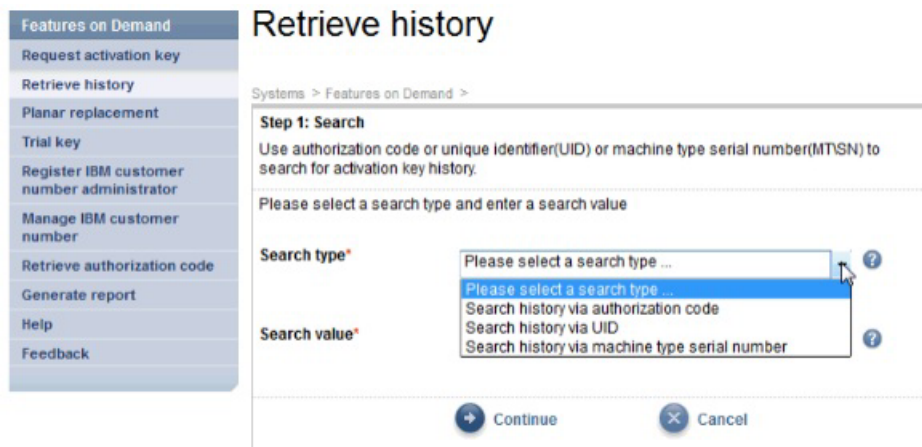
Features on Demand
Request activation key
Retrieve history
Planar replacement
Trial key
Register IBM customer number administrator
Manage IBM customer number
Retrieve authorization code
Generate report
Help
Feedback

Retrieve history

Systems > Features on Demand >

Step 1: Search
Use authorization code or unique identifier(UID) or machine type serial number(MT\SN) to search for activation key history.

Please select a search type and enter a search value

Search type*
Please select a search type ...
Please select a search type ...
Search history via authorization code
Search history via UID
Search history via machine type serial number

Search value*

Continue
Cancel